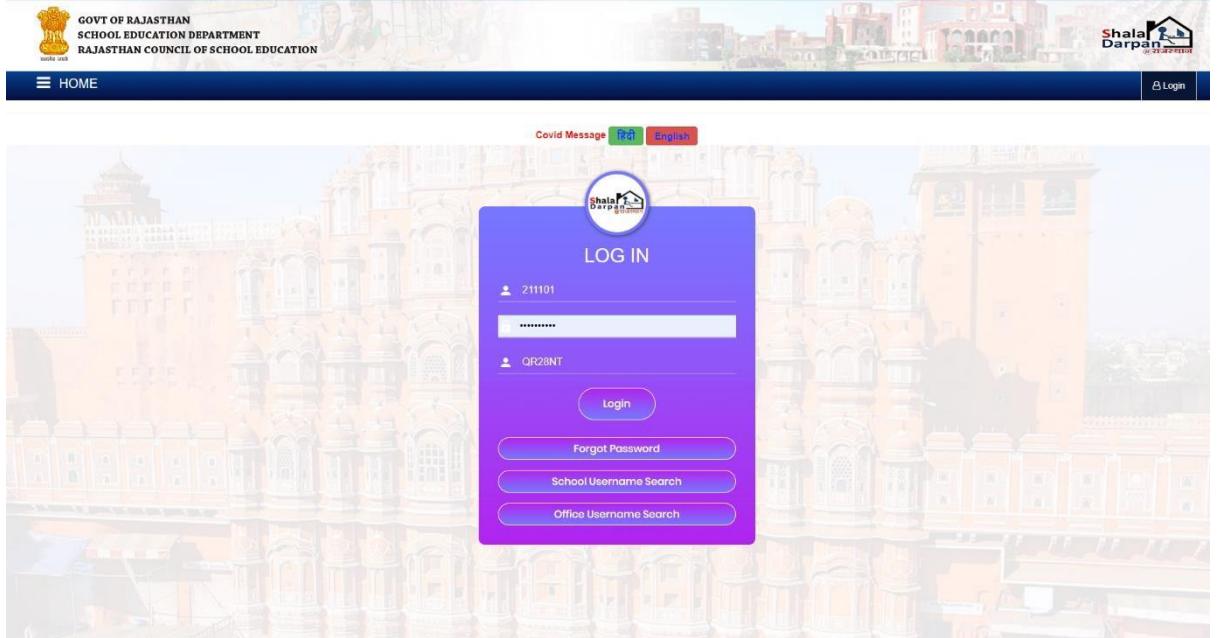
सत्यमेव जयते

GOVT OF RAJASTHAN
SCHOOL EDUCATION DEPARTMENT
RAJASTHAN COUNCIL OF SCHOOL EDUCATION

Shala Darpan राजस्थान

☰ HOME

Login

Covid Message हिंदी English

Shala Darpan

LOG IN

211101

•••••••••••

QR28NT

Login

Forgot Password

School Username Search

Office Username Search